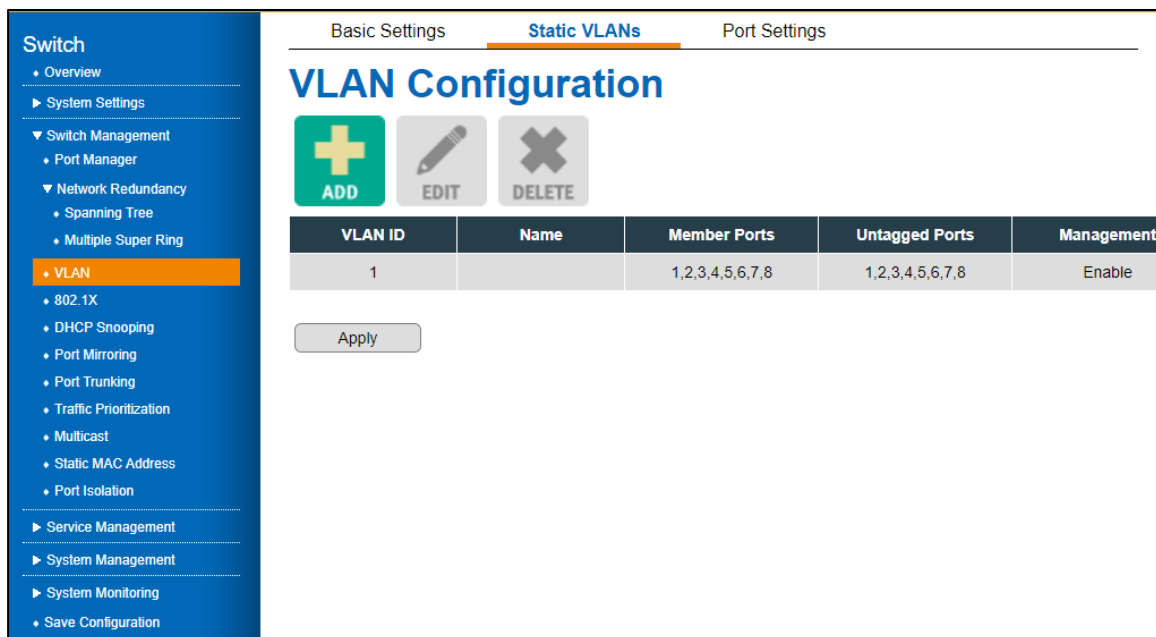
Switch
• Overview
▶ System Settings
▼ Switch Management
• Port Manager
▼ Network Redundancy
• Spanning Tree
• Multiple Super Ring
• VLAN
• 802.1X
• DHCP Snooping
• Port Mirroring
• Port Trunking
• Traffic Prioritization
• Multicast
• Static MAC Address
• Port Isolation
▶ Service Management
▶ System Management
▶ System Monitoring
• Save Configuration

Basic Settings Static VLANs Port Settings

VLAN Configuration

ADD EDIT DELETE

| VLAN ID | Name | Member Ports | Untagged Ports | Management |
|---|---|---|---|---|
| 1 | | 1,2,3,4,5,6,7,8 | 1,2,3,4,5,6,7,8 | Enable |

Apply